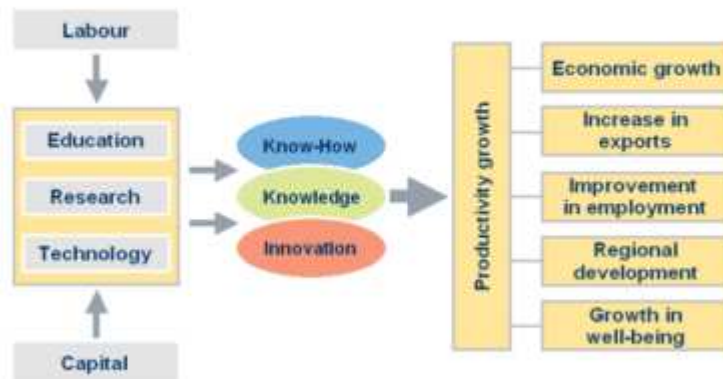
Labour

Education

Research

Technology

Capital

Know-How

Knowledge

Innovation

Productivity growth

Economic growth

Increase in exports

Improvement in employment

Regional development

Growth in well-being